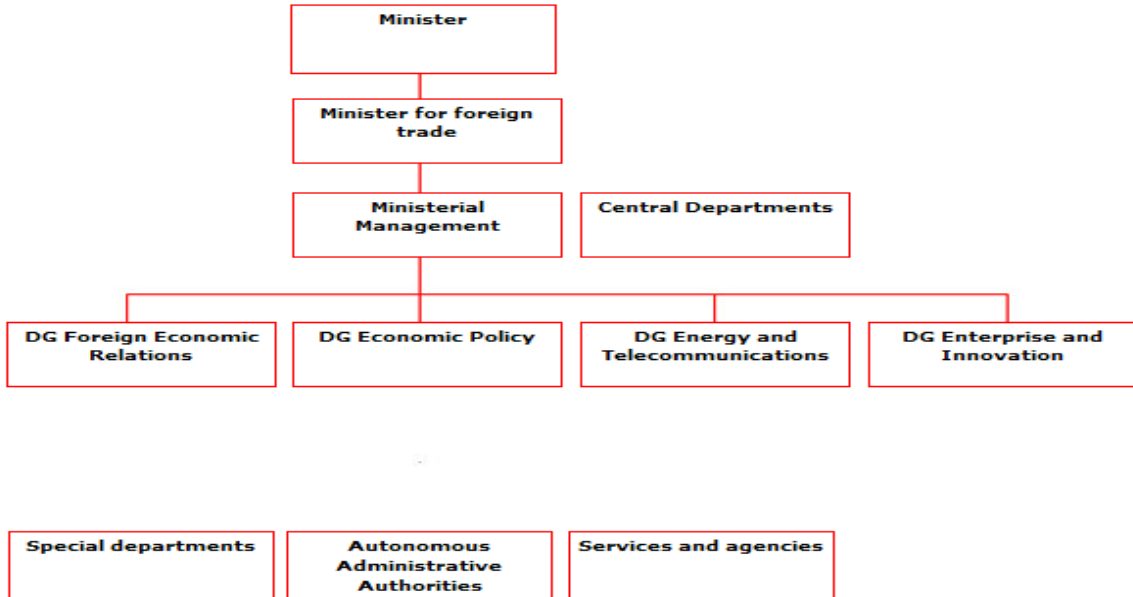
Minister

Minister for foreign trade

Ministerial Management

Central Departments

DG Foreign Economic Relations

DG Economic Policy

DG Energy and Telecommunications

DG Enterprise and Innovation

Special departments

Autonomous Administrative Authorities

Services and agencies